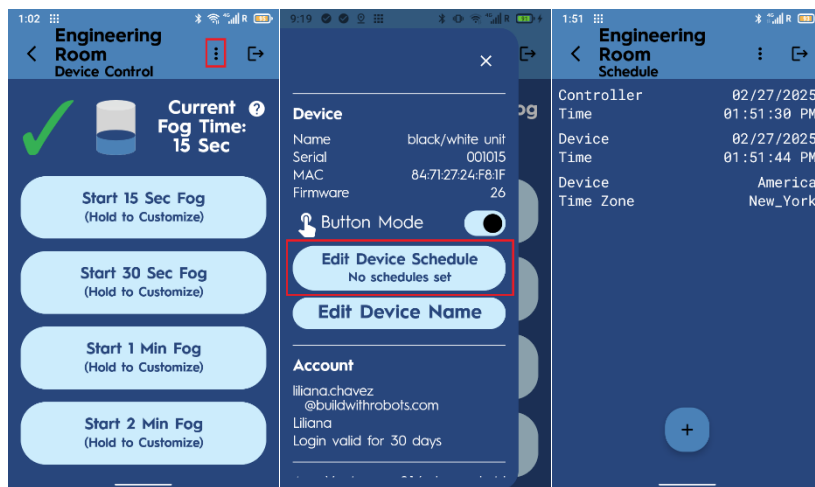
1:02

Engineering Room
Device Control

Current Fog Time: 15 Sec

Start 15 Sec Fog
(Hold to Customize)

Start 30 Sec Fog
(Hold to Customize)

Start 1 Min Fog
(Hold to Customize)

Start 2 Min Fog
(Hold to Customize)

9:19

×

Device

| Name | black/white unit |
|---|---|
| Serial | 001015 |
| MAC | 84:71:27:24:F8:1F |
| Firmware | 26 |

Button Mode

Edit Device Schedule
No schedules set

Edit Device Name

Account

liliana.chavez
@buildwithrobots.com
Liliana
Login valid for 30 days

1:51

Engineering Room
Schedule

| Controller Time | 02/27/2025 01:51:30 PM |
|---|---|
| Device Time | 02/27/2025 01:51:44 PM |
| Device Time Zone | America New_York |

+